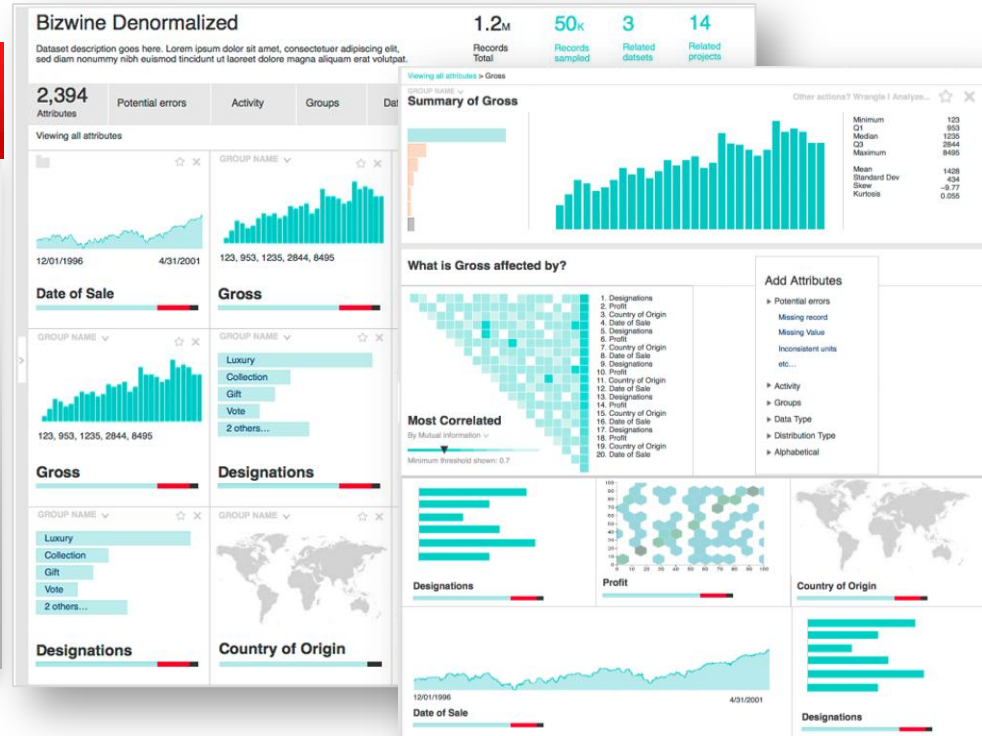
Bizwine Denormalized

Dataset description goes here. Lorem ipsum dolor sit amet, consectetuer adipiscing elit, sed diam nonummy nibh euismod tincidunt ut laoreet dolore magna aliquam erat volutpat.

1.2M Records Total

50K Records sampled

3 Related datsets

14 Related projects

2,394 Attributes

Potential errors

Activity

Groups

Da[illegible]

Viewing all attributes

12/01/1996 4/31/2001

Date of Sale

GROUP NAME

123, 953, 1235, 2844, 8495

Gross

GROUP NAME

123, 953, 1235, 2844, 8495

Gross

GROUP NAME

Luxury

Collection

Gift

Vote

2 others...

Designations

GROUP NAME

Luxury

Collection

Gift

Vote

2 others...

Designations

GROUP NAME

Country of Origin

Viewing all attributes > Gross

GROUP NAME

Summary of Gross

Other actions? Wrangle | Analyze...

| | |
|---|---|
| Minimum | 123 |
| Q1 | 953 |
| Median | 1235 |
| Q3 | 2844 |
| Maximum | 8495 |
| Mean | 1428 |
| Standard Dev | 434 |
| Skew | –9.77 |
| Kurtosis | 0.055 |

What is Gross affected by?

1. Designations
2. Profit
3. Country of Origin
4. Date of Sale
5. Designations
6. Profit
7. Country of Origin
8. Date of Sale
9. Designations
10. Profit
11. Country of Origin
12. Date of Sale
13. Designations
14. Profit
15. Country of Origin
16. Date of Sale
17. Designations
18. Profit
19. Country of Origin
20. Date of Sale

Most Correlated

By Mutual information

Minimum threshold shown: 0.7

Add Attributes

▸ Potential errors

Missing record

Missing Value

Inconsistent units

etc...

▸ Activity

▸ Groups

▸ Data Type

▸ Distribution Type

▸ Alphabetical

Designations

Profit

Country of Origin

12/01/1996 4/31/2001

Date of Sale

Designations